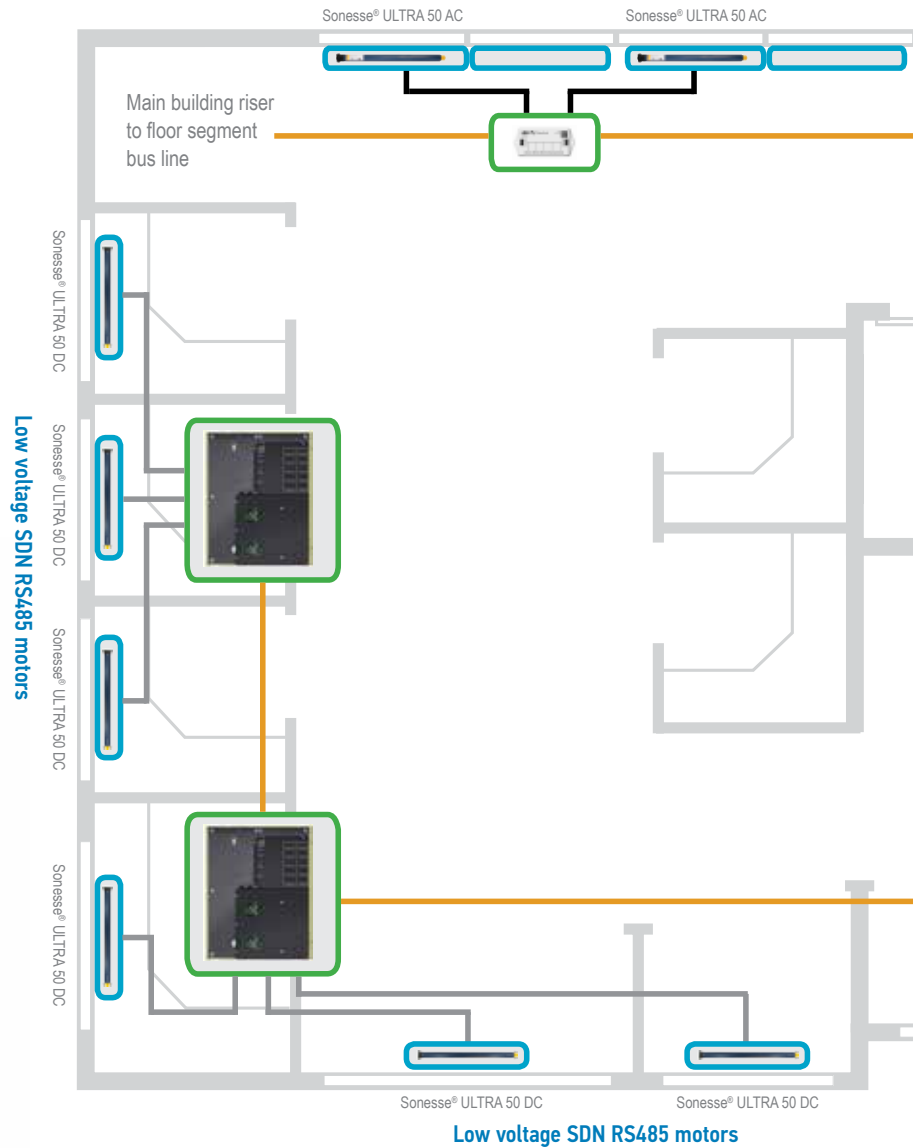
Sonesse® ULTRA 50 AC

Sonesse® ULTRA 50 AC

Main building riser to floor segment bus line

Low voltage SDN RS485 motors

Sonesse® ULTRA 50 DC

Sonesse® ULTRA 50 DC

Sonesse® ULTRA 50 DC

Sonesse® ULTRA 50 DC

Sonesse® ULTRA 50 DC

Sonesse® ULTRA 50 DC

Low voltage SDN RS485 motors